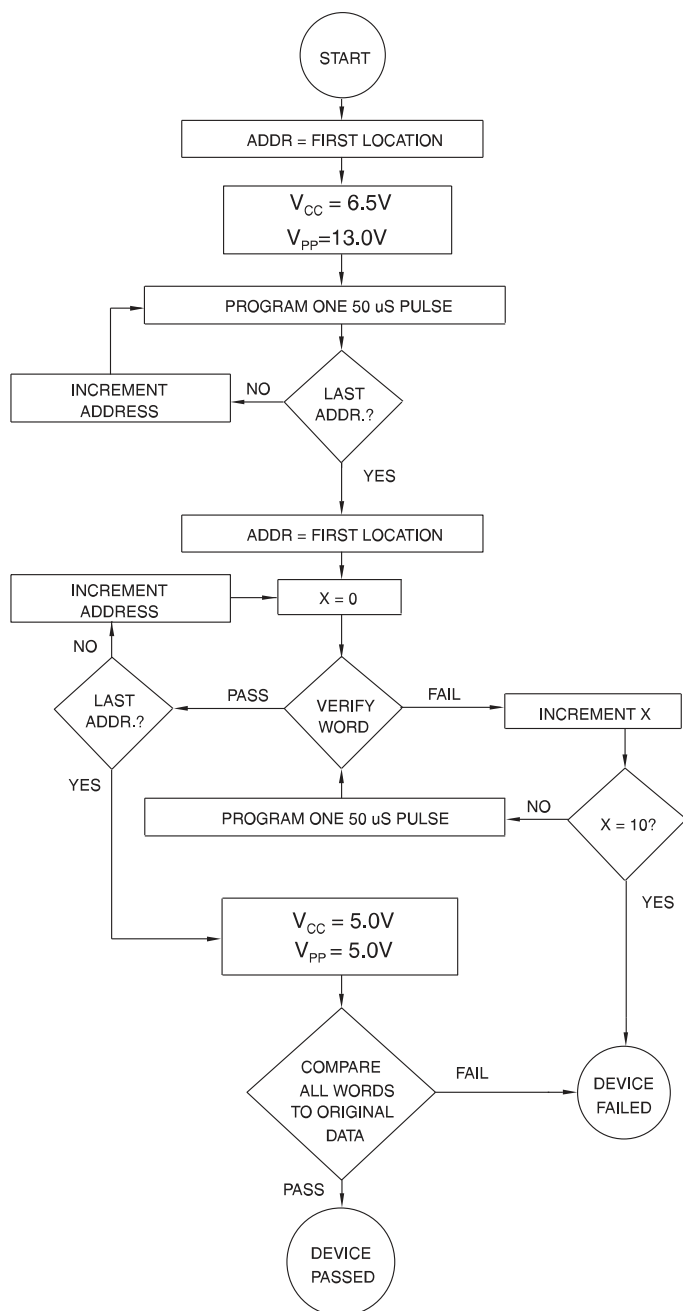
START

ADDR = FIRST LOCATION

$V_{CC} = 6.5V$
$V_{PP}=13.0V$

PROGRAM ONE 50 uS PULSE

INCREMENT ADDRESS

NO

LAST ADDR.?

YES

ADDR = FIRST LOCATION

INCREMENT ADDRESS

X = 0

NO

LAST ADDR.?

PASS

VERIFY WORD

FAIL

INCREMENT X

YES

PROGRAM ONE 50 uS PULSE

NO

X = 10?

YES

$V_{CC} = 5.0V$
$V_{PP} = 5.0V$

COMPARE ALL WORDS TO ORIGINAL DATA

FAIL

DEVICE FAILED

PASS

DEVICE PASSED